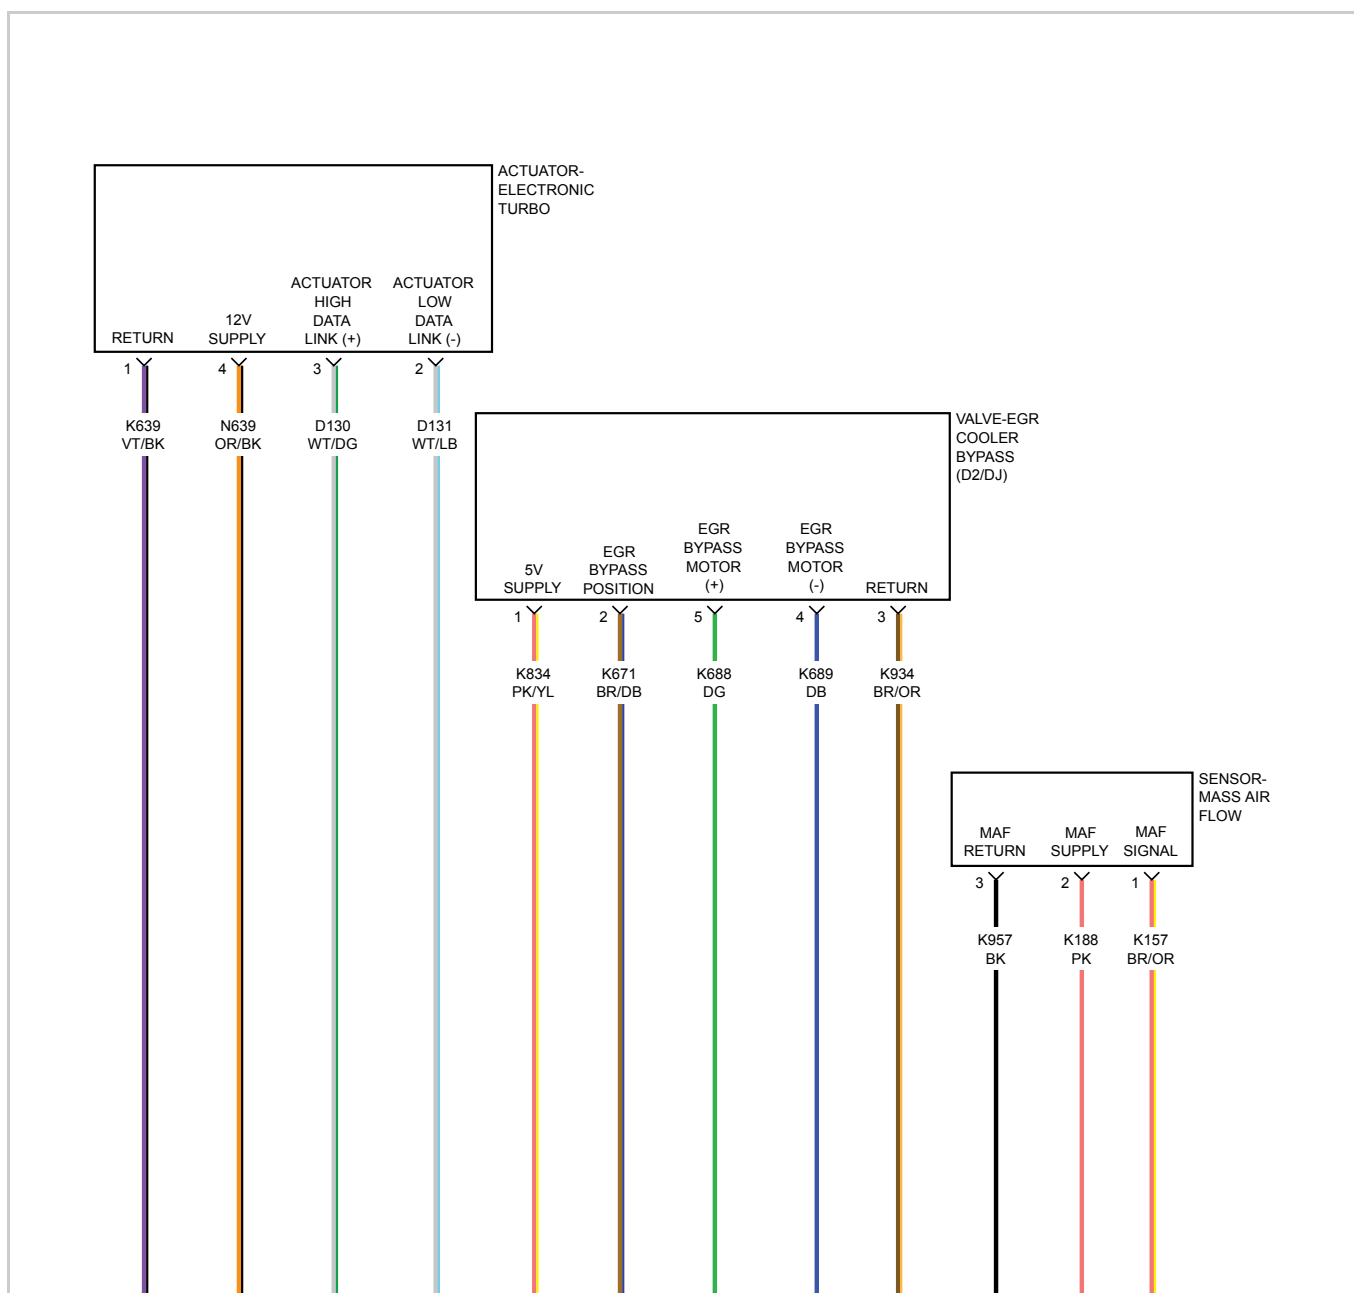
ACTUATOR-ELECTRONIC TURBO

RETURN
12V SUPPLY
ACTUATOR HIGH DATA LINK (+)
ACTUATOR LOW DATA LINK (-)

1
4
3
2

K639 VT/BK
N639 OR/BK
D130 WT/DG
D131 WT/LB

VALVE-EGR COOLER BYPASS (D2/DJ)

5V SUPPLY
EGR BYPASS POSITION
EGR BYPASS MOTOR (+)
EGR BYPASS MOTOR (-)
RETURN

1
2
5
4
3

K834 PK/YL
K671 BR/DB
K688 DG
K689 DB
K934 BR/OR

SENSOR-MASS AIR FLOW

MAF RETURN
MAF SUPPLY
MAF SIGNAL

3
2
1

K957 BK
K188 PK
K157 BR/OR